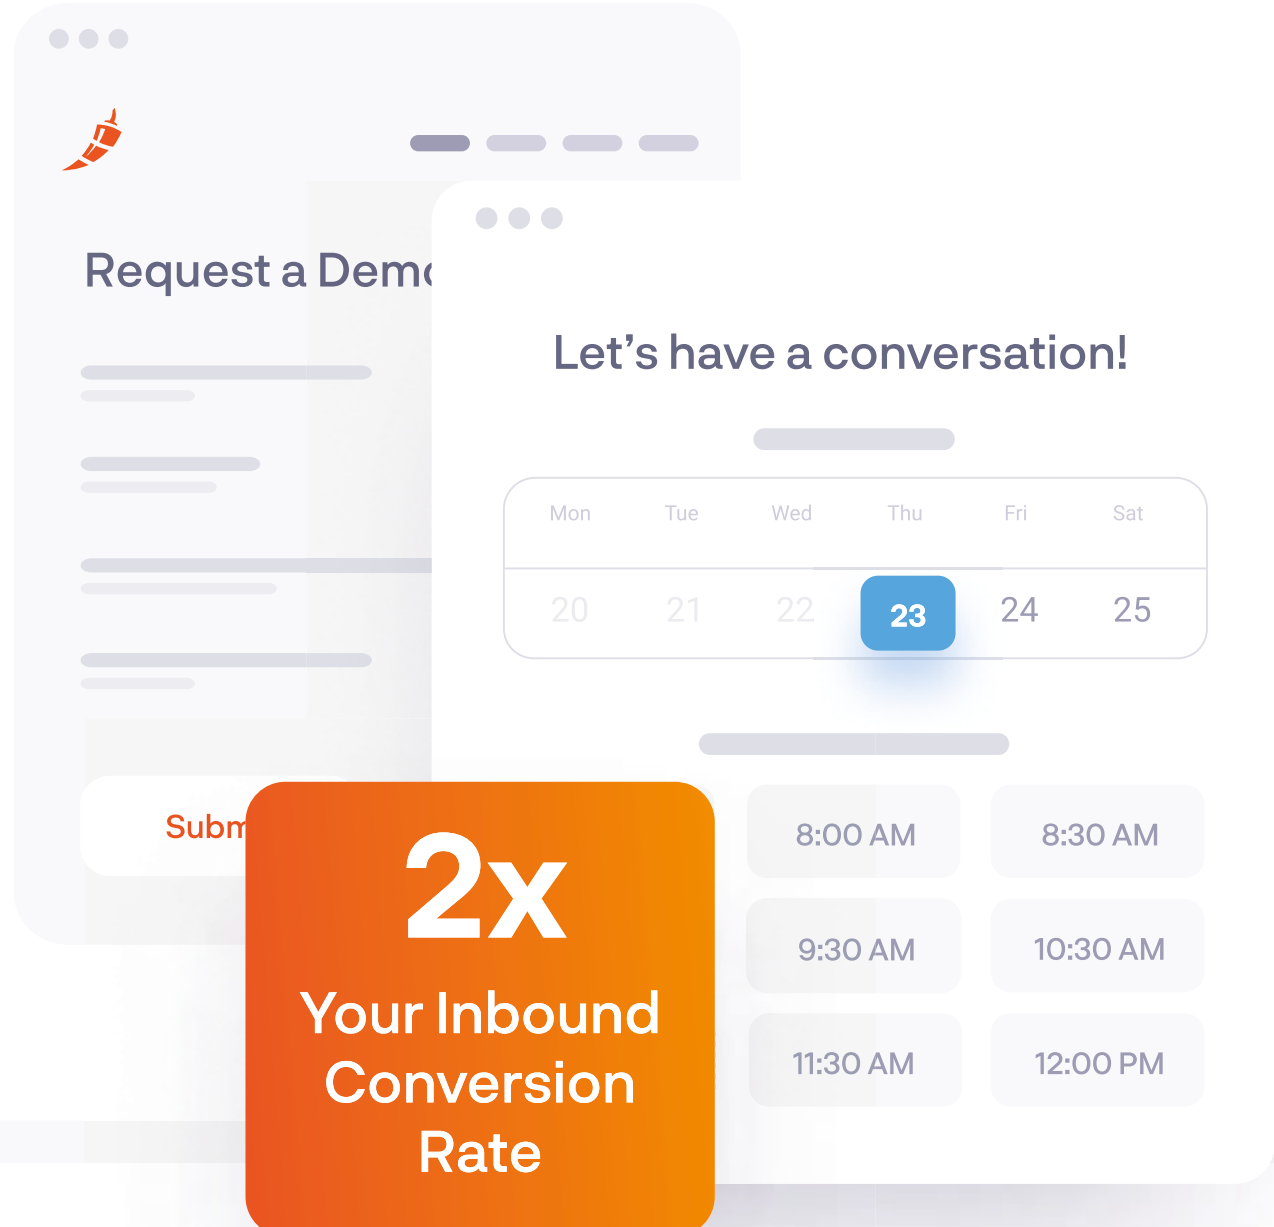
Request a Demo

Subm

Let’s have a conversation!

| Mon | Tue | Wed | Thu | Fri | Sat |
|---|---|---|---|---|---|
| 20 | 21 | 22 | 23 | 24 | 25 |

8:00 AM
8:30 AM
9:30 AM
10:30 AM
11:30 AM
12:00 PM

2x
Your Inbound Conversion Rate